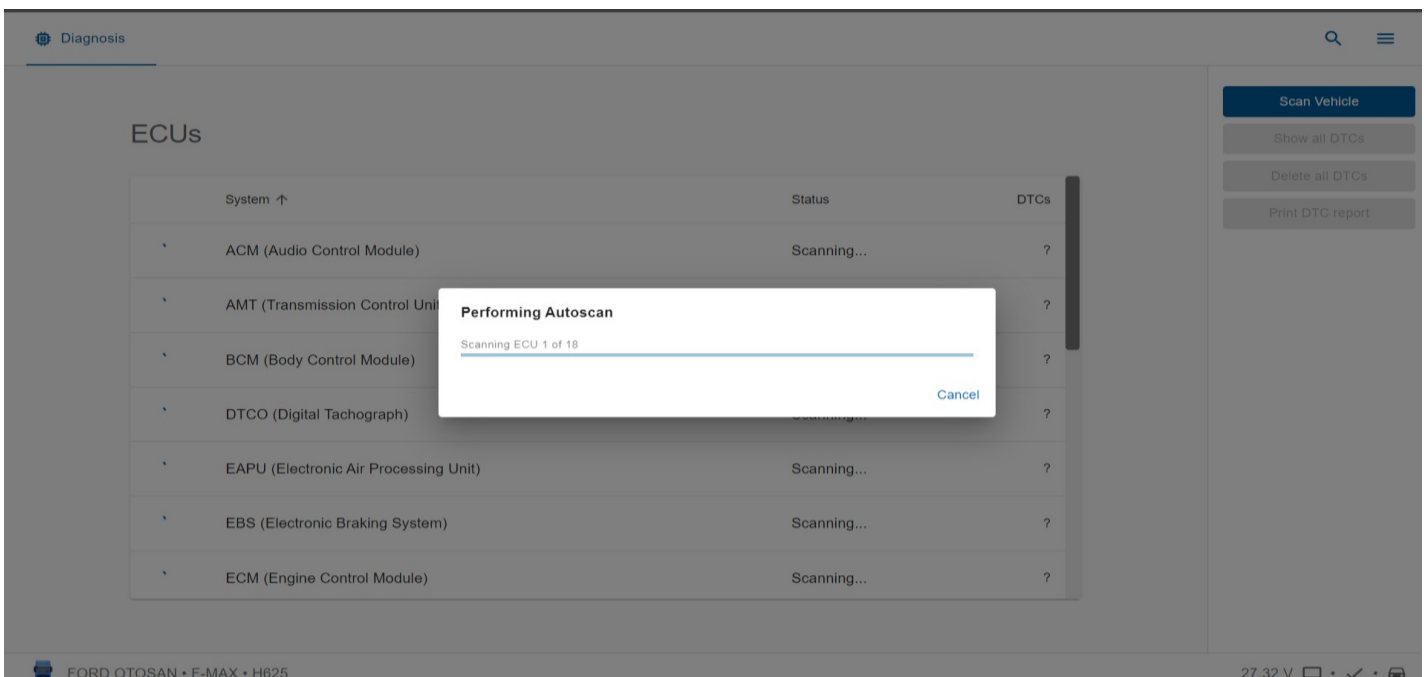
Diagnosis

Scan Vehicle
Show all DTCs
Delete all DTCs
Print DTC report

ECUs

| | System ↑ | Status | DTCs |
|---|---|---|---|
| | ACM (Audio Control Module) | Scanning... | ? |
| | AMT (Transmission Control Unit | | ? |
| | BCM (Body Control Module) | | ? |
| | DTCO (Digital Tachograph) | Scanning... | ? |
| | EAPU (Electronic Air Processing Unit) | Scanning... | ? |
| | EBS (Electronic Braking System) | Scanning... | ? |
| | ECM (Engine Control Module) | Scanning... | ? |

Performing Autoscan
Scanning ECU 1 of 18
Cancel

FORD OTOSAN • F-MAX • H625
27.32 V